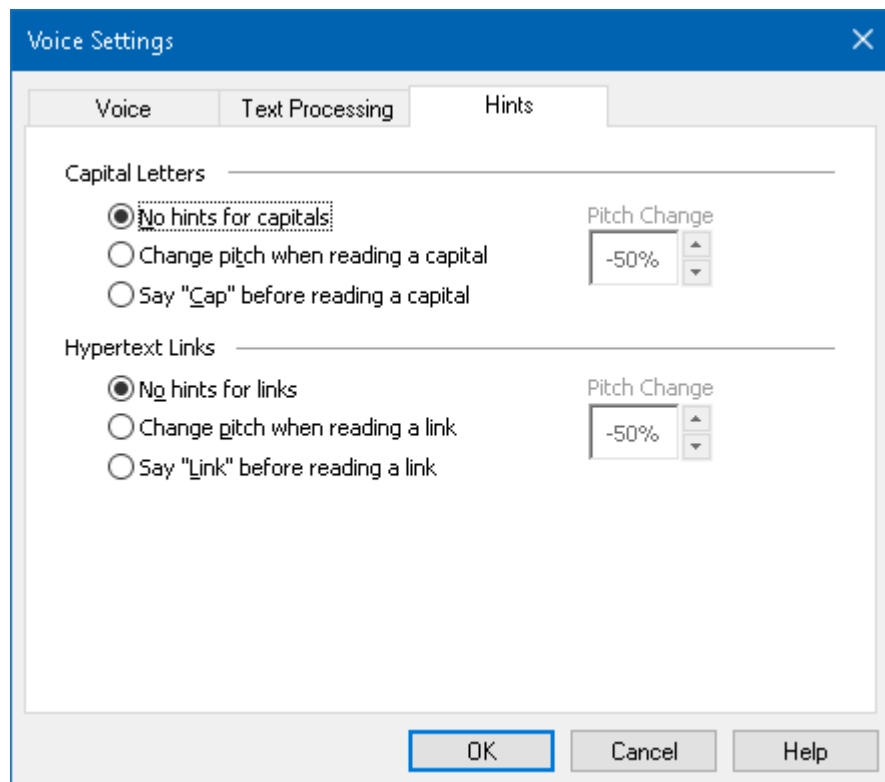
Voice Settings

Voice | Text Processing | Hints

Capital Letters

No hints for capitals
Change pitch when reading a capital
Say "Cap" before reading a capital

Pitch Change
-50%

Hypertext Links

No hints for links
Change pitch when reading a link
Say "Link" before reading a link

Pitch Change
-50%

OK | Cancel | Help